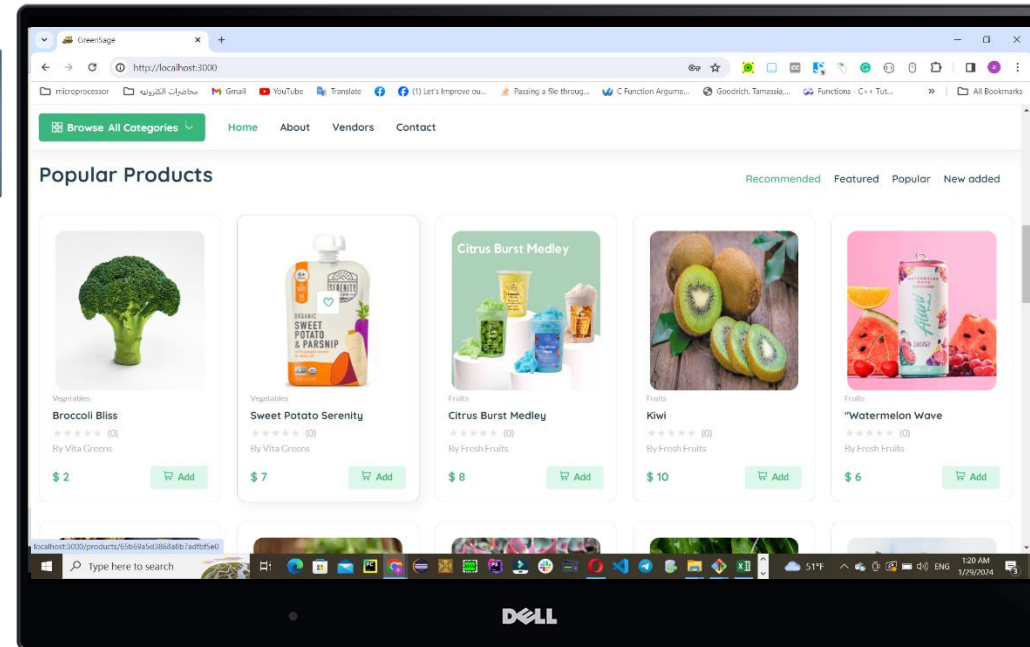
GreenSage ×
http://localhost:3000

microprocessor | محاضرات الكترونية | Gmail | YouTube | Translate | (1) Let's improve ou... | Passing a file throug... | C Function Argume... | Goodrich, Tamassia,... | Functions - C++ Tut... | » | All Bookmarks

Browse All Categories | Home | About | Vendors | Contact

Popular Products

Recommended | Featured | Popular | New added

Citrus Burst Medley

ORGANIC SWEET POTATO & PARSNIP
SERENITY

Vegetables
Broccoli Bliss
(0)
By Vita Greens
$ 2
Add

Vegetables
Sweet Potato Serenity
(0)
By Vita Greens
$ 7
Add

Fruits
Citrus Burst Medley
(0)
By Fresh Fruits
$ 8
Add

Fruits
Kiwi
(0)
By Fresh Fruits
$ 10
Add

Fruits
"Watermelon Wave
(0)
By Fresh Fruits
$ 6
Add

localhost:3000/products/65b69a5d3868a6b7adfbf5e0

Type here to search
51°F ENG 1:20 AM 1/29/2024

DELL